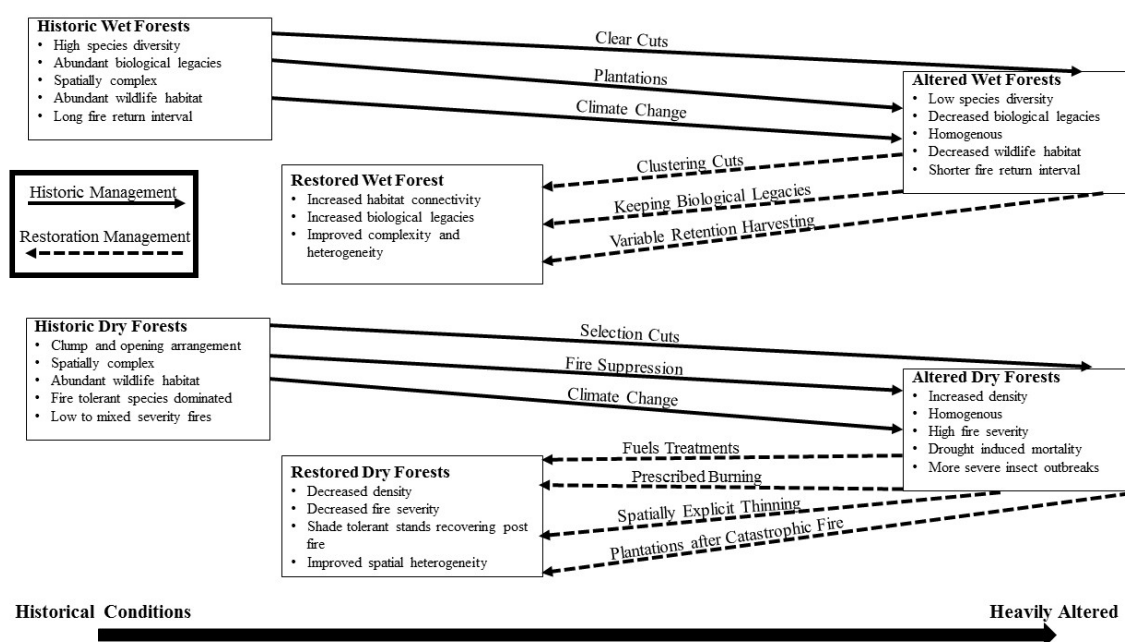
**Historic Wet Forests**
- High species diversity
- Abundant biological legacies
- Spatially complex
- Abundant wildlife habitat
- Long fire return interval

Clear Cuts

Plantations

Climate Change

**Altered Wet Forests**
- Low species diversity
- Decreased biological legacies
- Homogenous
- Decreased wildlife habitat
- Shorter fire return interval

Historic Management

Restoration Management

**Restored Wet Forest**
- Increased habitat connectivity
- Increased biological legacies
- Improved complexity and heterogeneity

Clustering Cuts

Keeping Biological Legacies

Variable Retention Harvesting

**Historic Dry Forests**
- Clump and opening arrangement
- Spatially complex
- Abundant wildlife habitat
- Fire tolerant species dominated
- Low to mixed severity fires

Selection Cuts

Fire Suppression

Climate Change

**Altered Dry Forests**
- Increased density
- Homogenous
- High fire severity
- Drought induced mortality
- More severe insect outbreaks

**Restored Dry Forests**
- Decreased density
- Decreased fire severity
- Shade tolerant stands recovering post fire
- Improved spatial heterogeneity

Fuels Treatments

Prescribed Burning

Spatially Explicit Thinning

Plantations after Catastrophic Fire

**Historical Conditions**

**Heavily Altered**